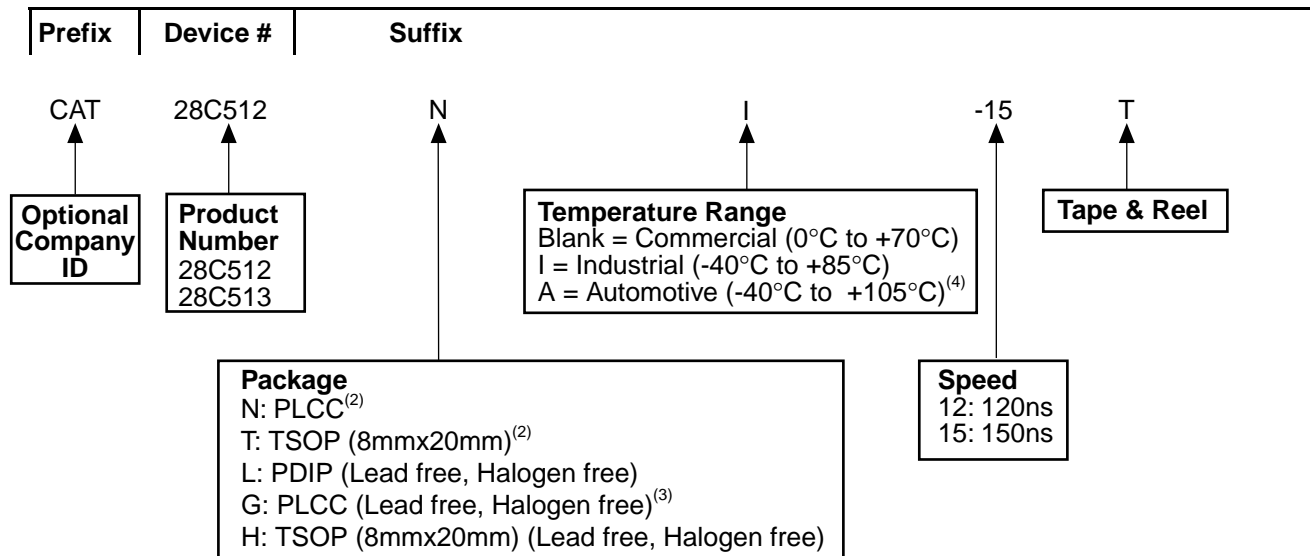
Prefix | Device # | Suffix

CAT 28C512 N I -15 T

Optional Company ID

Product Number
28C512
28C513

Temperature Range
Blank = Commercial (0°C to +70°C)
I = Industrial (-40°C to +85°C)
A = Automotive (-40°C to +105°C)$^{(4)}$

Tape & Reel

Package
N: PLCC$^{(2)}$
T: TSOP (8mmx20mm)$^{(2)}$
L: PDIP (Lead free, Halogen free)
G: PLCC (Lead free, Halogen free)$^{(3)}$
H: TSOP (8mmx20mm) (Lead free, Halogen free)

Speed
12: 120ns
15: 150ns